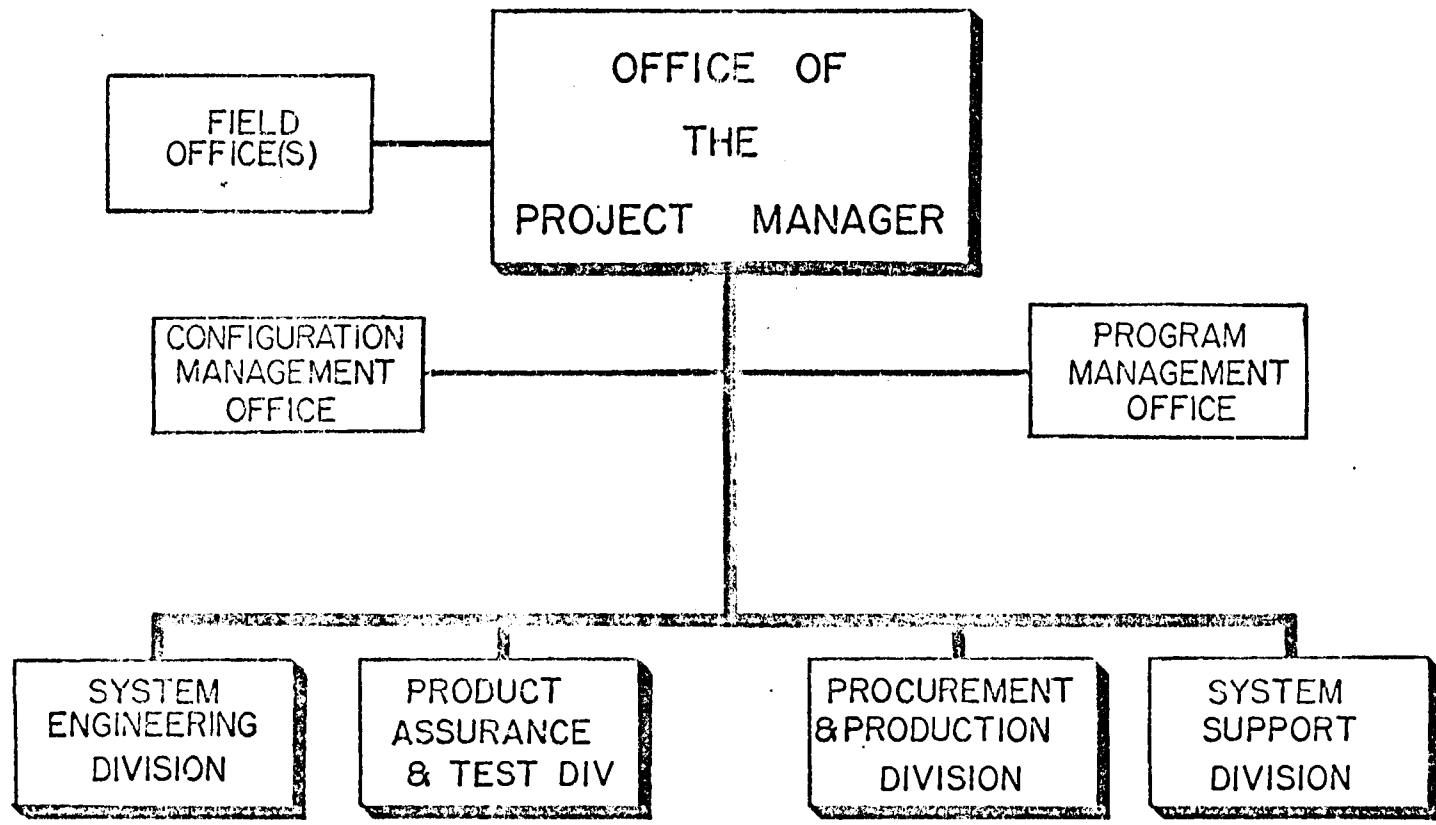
OFFICE OF THE PROJECT MANAGER

FIELD OFFICE(S)

CONFIGURATION MANAGEMENT OFFICE

PROGRAM MANAGEMENT OFFICE

SYSTEM ENGINEERING DIVISION

PRODUCT ASSURANCE & TEST DIV

PROCUREMENT & PRODUCTION DIVISION

SYSTEM SUPPORT DIVISION